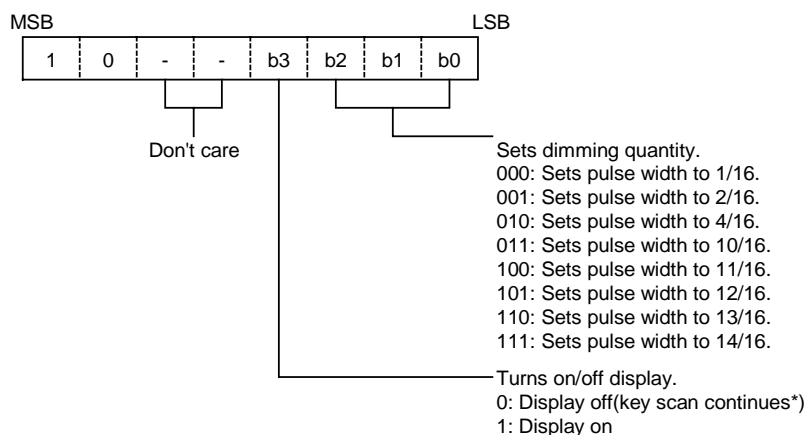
MSB LSB

| 1 | 0 | - | - | b3 | b2 | b1 | b0 |
|---|---|---|---|---|---|---|---|

Don't care

Sets dimming quantity.
000: Sets pulse width to 1/16.
001: Sets pulse width to 2/16.
010: Sets pulse width to 4/16.
011: Sets pulse width to 10/16.
100: Sets pulse width to 11/16.
101: Sets pulse width to 12/16.
110: Sets pulse width to 13/16.
111: Sets pulse width to 14/16.

Turns on/off display.
0: Display off(key scan continues*)
1: Display on